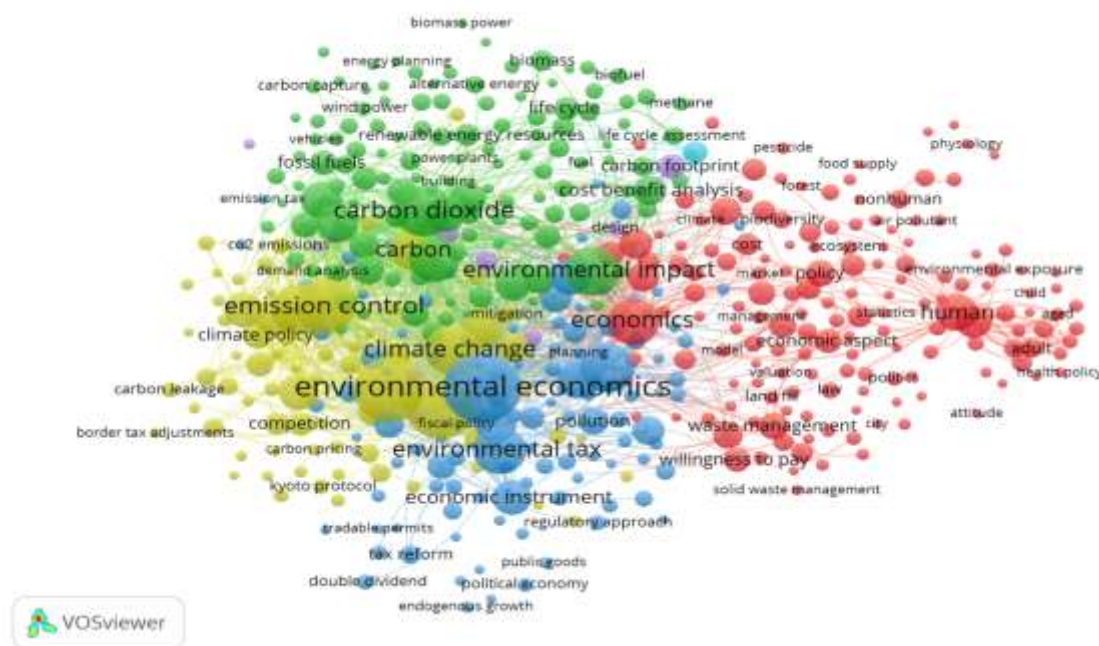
biomass power
energy planning
biomass
biofuel
carbon capture
alternative energy
wind power
life cycle
methane
vehicles
renewable energy resources
life cycle assessment
fossil fuels
power plants
fuel
carbon footprint
pesticide
physiology
building
food supply
cost benefit analysis
forest
emission tax
carbon dioxide
nonhuman
climate
biodiversity
air pollutant
design
co2 emissions
carbon
cost
ecosystem
demand analysis
environmental impact
market
policy
environmental exposure
child
emission control
mitigation
human
economics
management
statistics
aged
climate policy
economic aspect
climate change
planning
model
adult
health policy
valuation
pollutant
carbon leakage
environmental economics
land use
law
competition
fiscal policy
pollution
attitude
border tax adjustments
city
waste management
carbon pricing
environmental tax
willingness to pay
kyoto protocol
economic instrument
solid waste management
tradable permits
regulatory approach
tax reform
public goods
double dividend
political economy
endogenous growth
VOSviewer